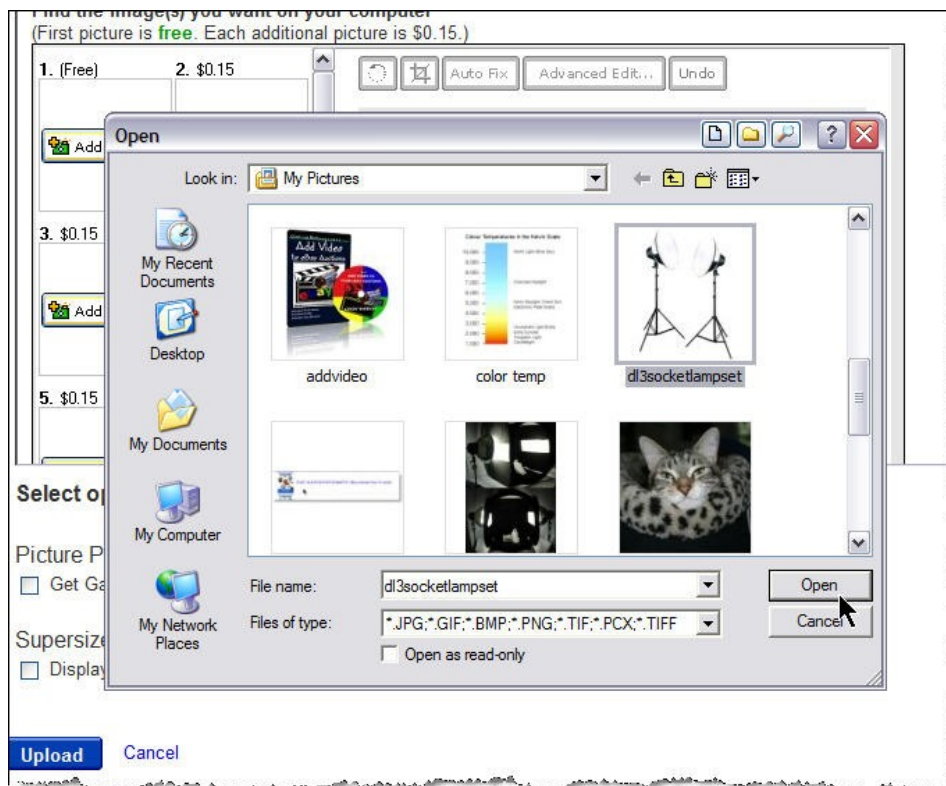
Find the image(s) you want on your computer
(First picture is free. Each additional picture is $0.15.)

1. (Free)
2. $0.15
Add
3. $0.15
Add
5. $0.15

Auto Fix
Advanced Edit...
Undo

Open

Look in: My Pictures

My Recent Documents
Desktop
My Documents
My Computer
My Network Places

Add Video
addvideo
color temp
dl3socketlampset

File name: dl3socketlampset
Files of type: *.JPG;*.GIF;*.BMP;*.PNG;*.TIF;*.PCX;*.TIFF
Open as read-only
Open
Cancel

Select o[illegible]
Picture P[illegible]
Get Ga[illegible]
Supersize
Display

Upload
Cancel